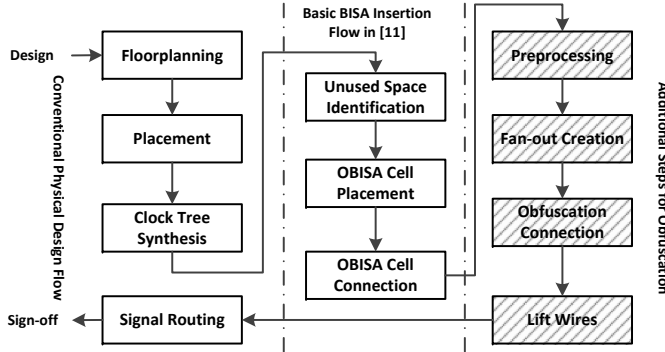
Basic BISA Insertion Flow in [11]

Design

Floorplanning

Placement

Clock Tree Synthesis

Conventional Physical Design Flow

Unused Space Identification

OBISA Cell Placement

OBISA Cell Connection

Preprocessing

Fan-out Creation

Obfuscation Connection

Lift Wires

Additional Steps for Obfuscation

Sign-off

Signal Routing